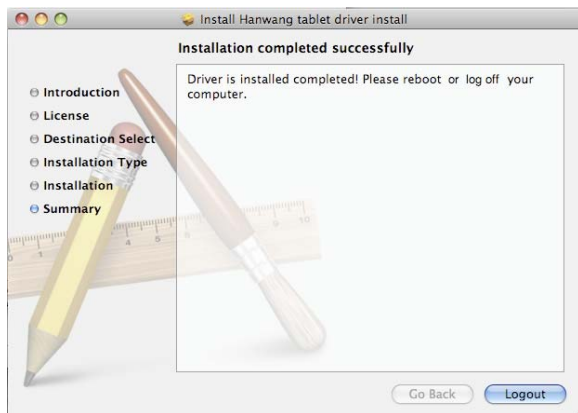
Install Hanwang tablet driver install

Installation completed successfully

Introduction
License
Destination Select
Installation Type
Installation
Summary

Driver is installed completed! Please reboot or log off your computer.

Go Back
Logout